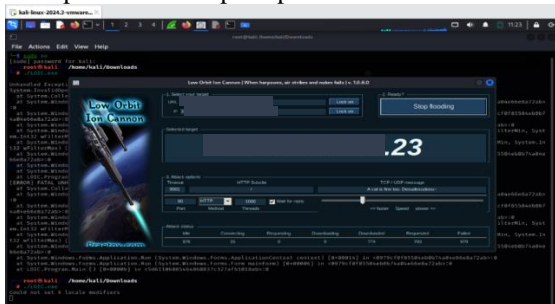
kali-linux-2024.2-vmware...

1 2 3 4

11:23

root@kali: /home/kali/Downloads

File Actions Edit View Help

[sudo] password for kali:

root@kali /home/kali/Downloads

at System.Windo

at System.Windo

[ERROR] FATAL UNH

Low Orbit Ion Cannon | When harpoons, air strikes and nukes fails | v. 1.0.8.0

Low Orbit Ion Cannon

1. Select your target

URL

IP

Lock on

Lock on

2. Ready?

Stop flooding

Selected target

.23

3. Attack options

Timeout

HTTP Subsite

TCP / UDP message

9001

A cat is fine too. Desudesudesu

80

HTTP

1000

Wait for reply

Port

Method

Threads

<= faster Speed slower =>

Attack status

Idle

Connecting

Requesting

Downloading

Downloaded

Requested

Failed

at System.Windows.Forms.Application.Run (System.Windows.Forms.ApplicationContext context) [0x00016] in <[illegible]>:0

at System.Windows.Forms.Application.Run (System.Windows.Forms.Form mainForm) [0x00000] in <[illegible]>:0

at LOIC.Program.Main () [0x00000] in <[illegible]>:0

root@kali /home/kali/Downloads

Could not set X locale modifiers